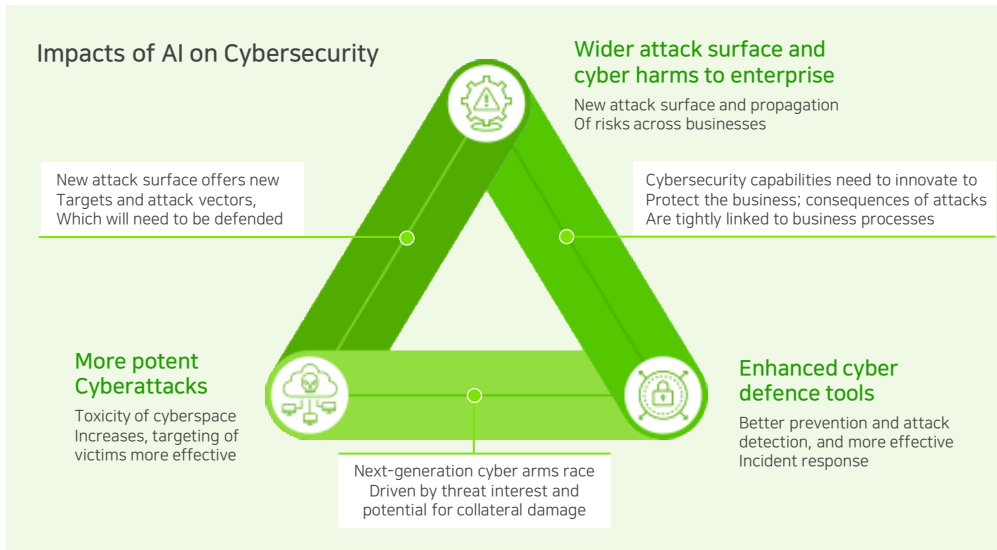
Impacts of AI on Cybersecurity

Wider attack surface and cyber harms to enterprise

New attack surface and propagation Of risks across businesses

New attack surface offers new Targets and attack vectors, Which will need to be defended

Cybersecurity capabilities need to innovate to Protect the business; consequences of attacks Are tightly linked to business processes

More potent Cyberattacks

Toxicity of cyberspace Increases, targeting of victims more effective

Enhanced cyber defence tools

Better prevention and attack detection, and more effective Incident response

Next-generation cyber arms race Driven by threat interest and potential for collateral damage